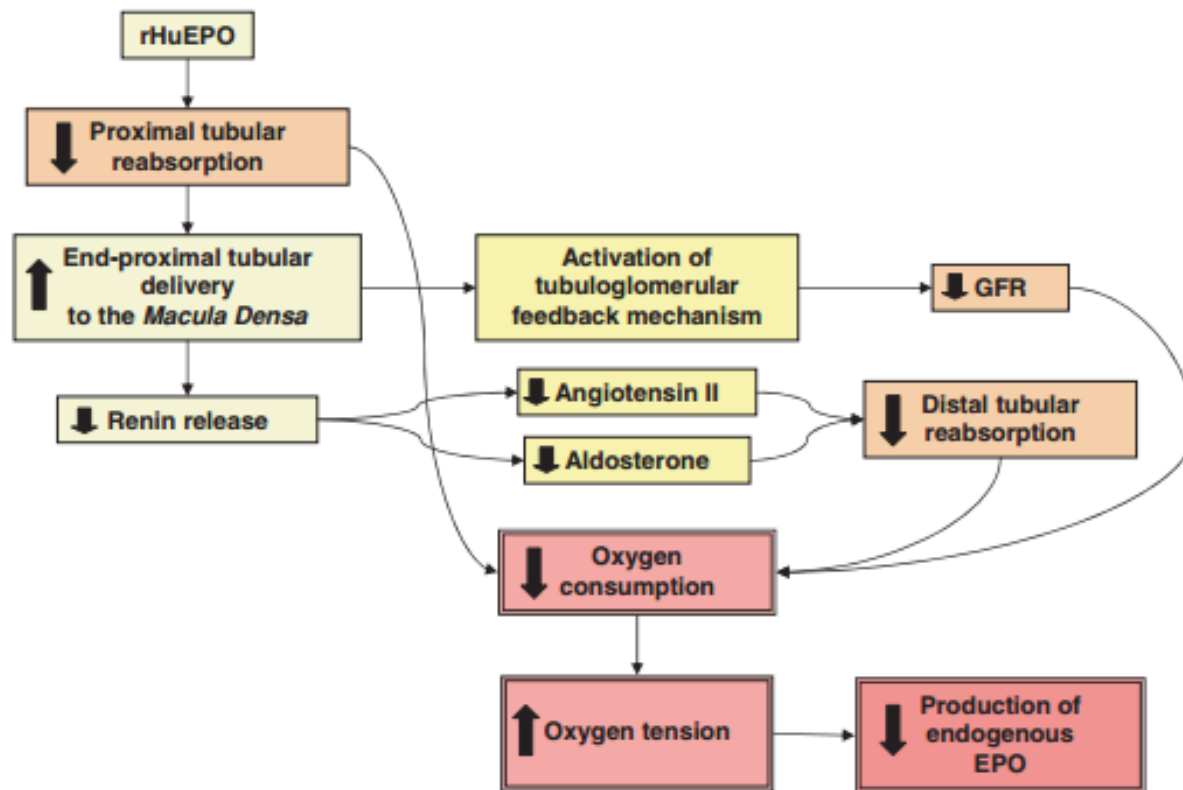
rHuEPO

↓ Proximal tubular reabsorption

↑ End-proximal tubular delivery to the *Macula Densa*

Activation of tubuloglomerular feedback mechanism

↓ GFR

↓ Renin release

↓ Angiotensin II

↓ Aldosterone

↓ Distal tubular reabsorption

↓ Oxygen consumption

↑ Oxygen tension

↓ Production of endogenous EPO